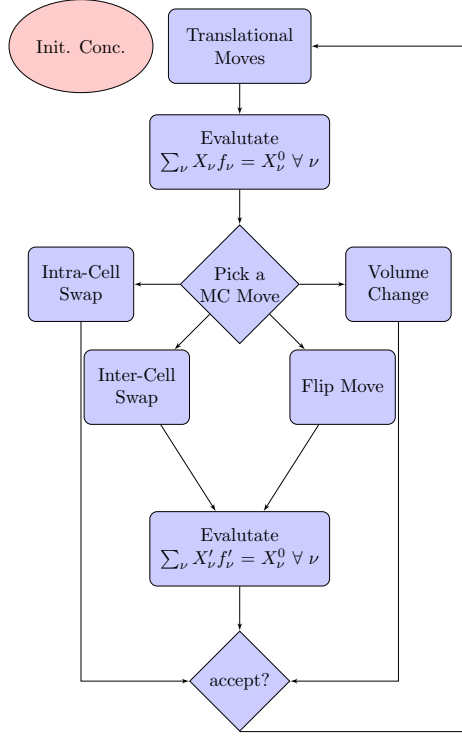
Init. Conc.

Translational Moves

Evalutate $\sum_\nu X_\nu f_\nu = X_\nu^0 \; \forall \; \nu$

Intra-Cell Swap

Pick a MC Move

Volume Change

Inter-Cell Swap

Flip Move

Evalutate $\sum_\nu X'_\nu f'_\nu = X_\nu^0 \; \forall \; \nu$

accept?